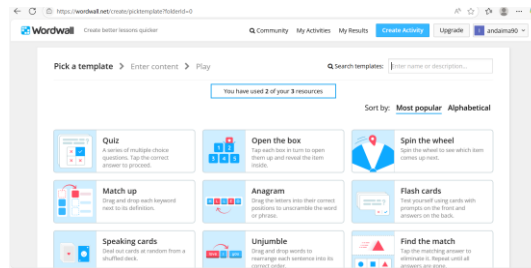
https://wordwall.net/create/picktemplate?folderId=0

Wordwall Create better lessons quicker

Community My Activities My Results Create Activity Upgrade andaima90

Pick a template > Enter content > Play

Search templates: Enter name or description...

You have used 2 of your 3 resources

Sort by: Most popular Alphabetical

Quiz
A series of multiple choice questions. Tap the correct answer to proceed.

Open the box
Tap each box in turn to open them up and reveal the item inside.

Spin the wheel
Spin the wheel to see which item comes up next.

Match up
Drag and drop each keyword next to its definition.

Anagram
Drag the letters into their correct positions to unscramble the word or phrase.

Flash cards
Test yourself using cards with prompts on the front and answers on the back.

Speaking cards
Deal out cards at random from a shuffled deck.

Unjumble
Drag and drop words to rearrange each sentence into its correct order.

Find the match
Tap the matching answer to eliminate it. Repeat until all answers are gone.